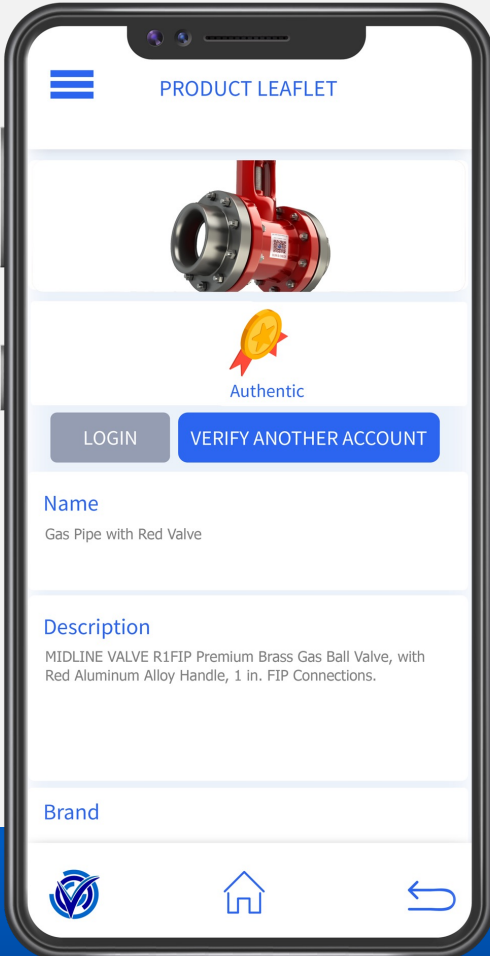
PRODUCT LEAFLET

Authentic

LOGIN

VERIFY ANOTHER ACCOUNT

Name

Gas Pipe with Red Valve

Description

MIDLINE VALVE R1FIP Premium Brass Gas Ball Valve, with Red Aluminum Alloy Handle, 1 in. FIP Connections.

Brand